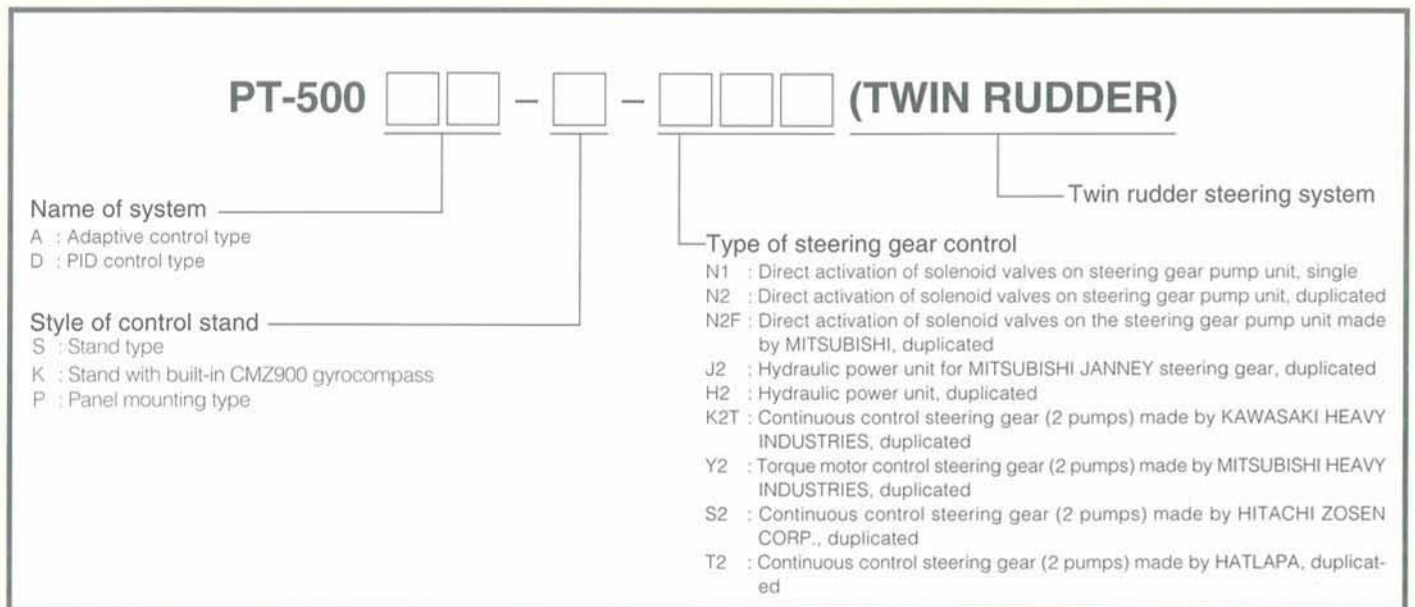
PT-500 □□ – □ – □□□ (TWIN RUDDER)

Twin rudder steering system

Name of system
A : Adaptive control type
D : PID control type

Style of control stand
S : Stand type
K : Stand with built-in CMZ900 gyrocompass
P : Panel mounting type

Type of steering gear control
N1 : Direct activation of solenoid valves on steering gear pump unit, single
N2 : Direct activation of solenoid valves on steering gear pump unit, duplicated
N2F ; Direct activation of solenoid valves on the steering gear pump unit made by MITSUBISHI, duplicated
J2 ; Hydraulic power unit for MITSUBISHI JANNEY steering gear, duplicated
H2 : Hydraulic power unit, duplicated
K2T : Continuous control steering gear (2 pumps) made by KAWASAKI HEAVY INDUSTRIES, duplicated
Y2 : Torque motor control steering gear (2 pumps) made by MITSUBISHI HEAVY INDUSTRIES, duplicated
S2 : Continuous control steering gear (2 pumps) made by HITACHI ZOSEN CORP., duplicated
T2 : Continuous control steering gear (2 pumps) made by HATLAPA, duplicated